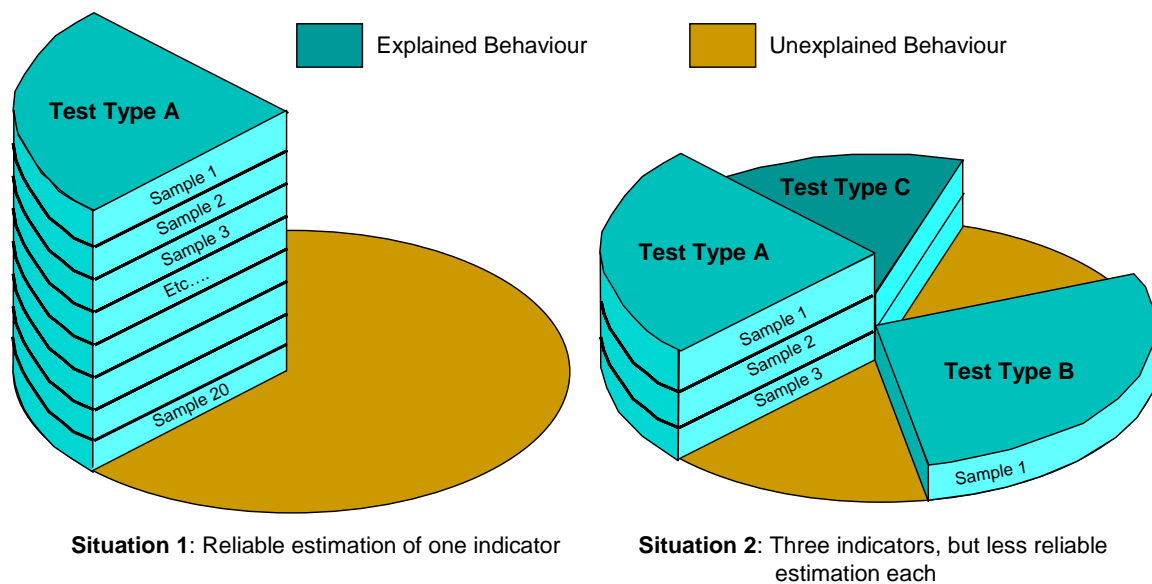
Explained Behaviour

Unexplained Behaviour

Test Type A

Sample 1

Sample 2

Sample 3

Etc….

Sample 20

Test Type C

Test Type A

Sample 1

Sample 2

Sample 3

Test Type B

Sample 1

**Situation 1**: Reliable estimation of one indicator

**Situation 2**: Three indicators, but less reliable estimation each